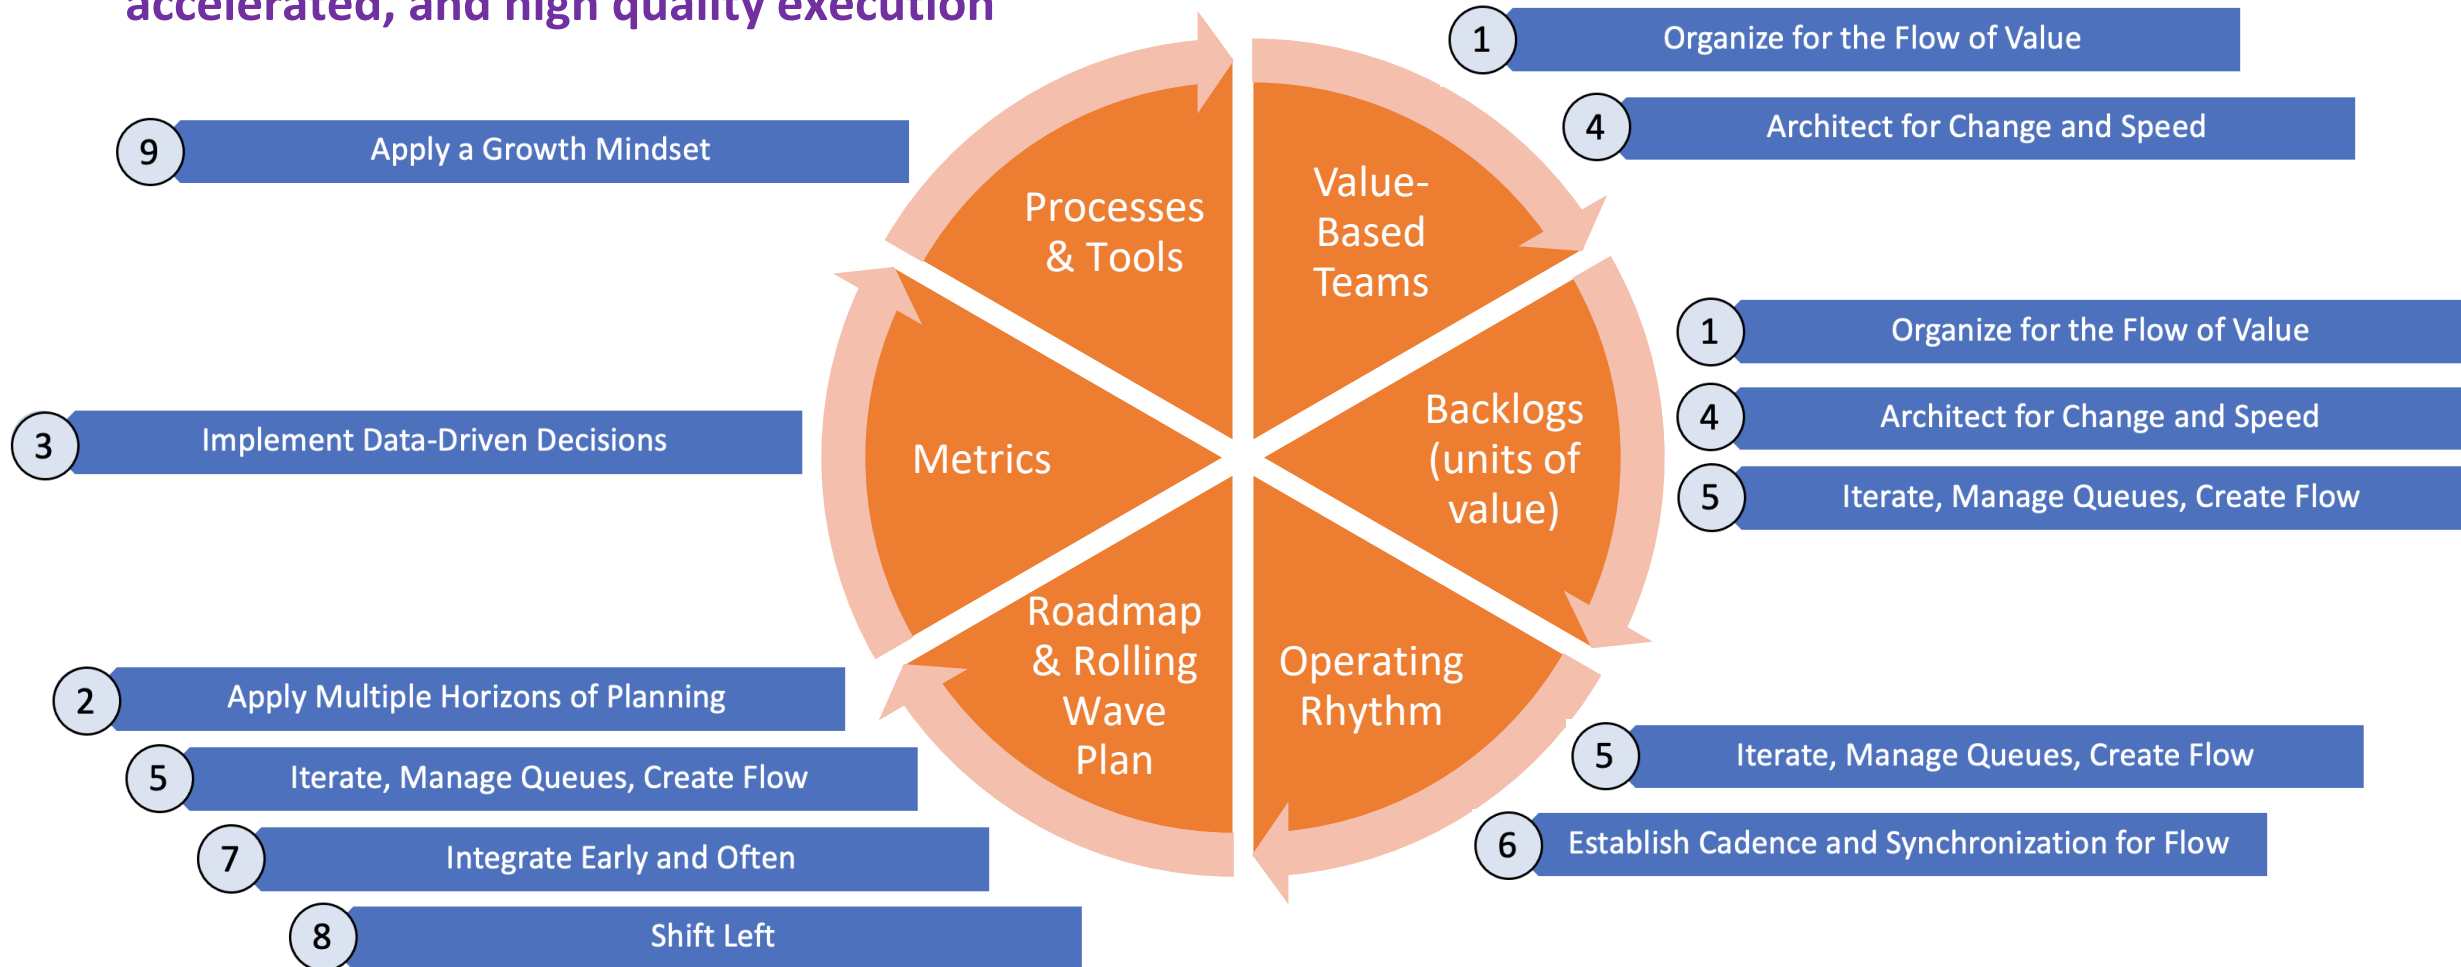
accelerated, and high quality execution

1 Organize for the Flow of Value

4 Architect for Change and Speed

9 Apply a Growth Mindset

Processes & Tools

Value-Based Teams

1 Organize for the Flow of Value

4 Architect for Change and Speed

5 Iterate, Manage Queues, Create Flow

3 Implement Data-Driven Decisions

Metrics

Backlogs (units of value)

Roadmap & Rolling Wave Plan

Operating Rhythm

2 Apply Multiple Horizons of Planning

5 Iterate, Manage Queues, Create Flow

7 Integrate Early and Often

8 Shift Left

5 Iterate, Manage Queues, Create Flow

6 Establish Cadence and Synchronization for Flow